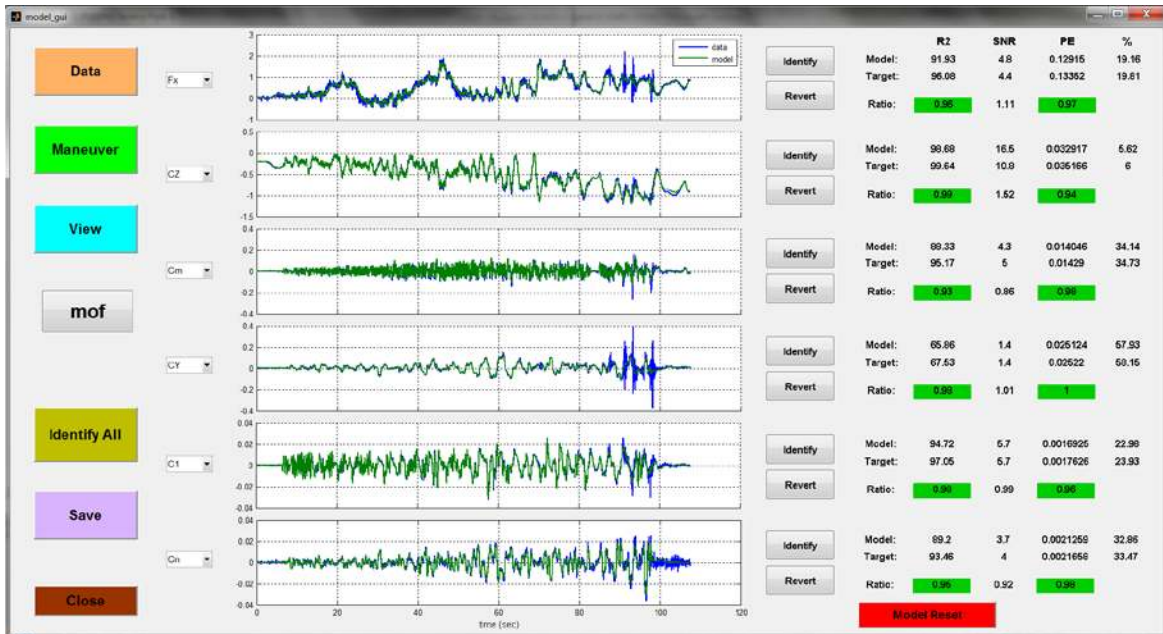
model_gui

Data

Fx

Maneuver

CZ

View

Cm

mof

CY

Identify All

C1

Save

Cn

Close

3
2
1
0
-1

data
model

0.5
0
-0.5
-1
-1.5

0.4
0.2
0
-0.2
-0.4

0.4
0.2
0
-0.2
-0.4

0.04
0.02
0
-0.02
-0.04

0.04
0.02
0
-0.02
-0.04

0 20 40 60 80 100 120
time (sec)

Identify
Revert

Identify
Revert

Identify
Revert

Identify
Revert

Identify
Revert

Identify
Revert

| | R2 | SNR | PE | % |
|---|---|---|---|---|
| Model: | 91.93 | 4.8 | 0.12915 | 19.16 |
| Target: | 96.08 | 4.4 | 0.13352 | 19.81 |
| Ratio: | 0.96 | 1.11 | 0.97 | |
| Model: | 98.68 | 16.5 | 0.032917 | 5.62 |
| Target: | 99.64 | 10.8 | 0.035166 | 6 |
| Ratio: | 0.99 | 1.52 | 0.94 | |
| Model: | 88.33 | 4.3 | 0.014046 | 34.14 |
| Target: | 95.17 | 5 | 0.01429 | 34.73 |
| Ratio: | 0.93 | 0.86 | 0.98 | |
| Model: | 65.86 | 1.4 | 0.025124 | 57.93 |
| Target: | 67.53 | 1.4 | 0.02522 | 58.15 |
| Ratio: | 0.98 | 1.01 | 1 | |
| Model: | 94.72 | 5.7 | 0.0016925 | 22.98 |
| Target: | 97.05 | 5.7 | 0.0017626 | 23.93 |
| Ratio: | 0.98 | 0.99 | 0.96 | |
| Model: | 89.2 | 3.7 | 0.0021259 | 32.86 |
| Target: | 93.46 | 4 | 0.0021656 | 33.47 |
| Ratio: | 0.95 | 0.92 | 0.98 | |

Model Reset